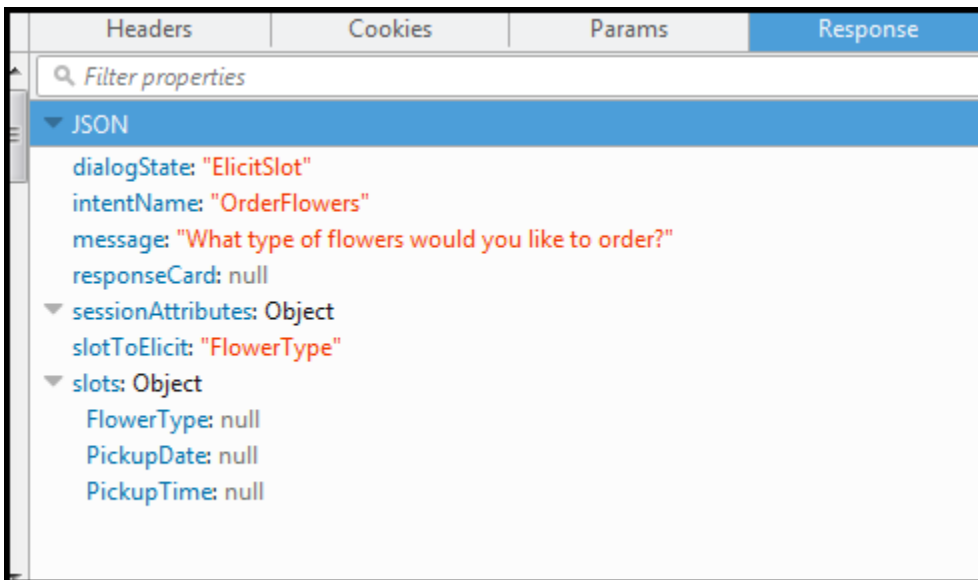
Headers | Cookies | Params | Response

Filter properties

JSON

dialogState: "ElicitSlot"
intentName: "OrderFlowers"
message: "What type of flowers would you like to order?"
responseCard: null
sessionAttributes: Object
slotToElicit: "FlowerType"
slots: Object
FlowerType: null
PickupDate: null
PickupTime: null